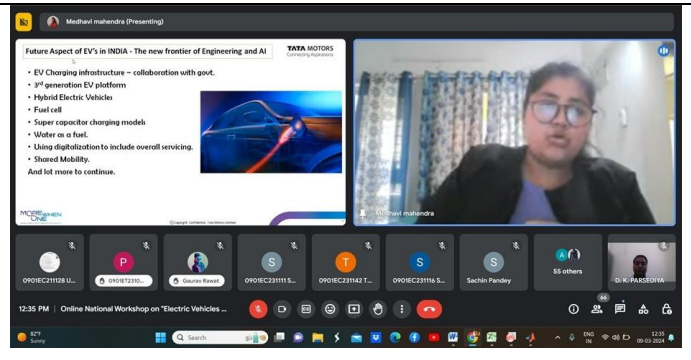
Medhavi mahendra (Presenting)

Future Aspect of EV's in INDIA - The new frontier of Engineering and AI

TATA MOTORS
Connecting Aspirations

• EV Charging infrastructure – collaboration with govt.
• 3rd generation EV platform
• Hybrid Electric Vehicles
• Fuel cell
• Super capacitor charging models
• Water as a fuel.
• Using digitalization to include overall servicing.
• Shared Mobility.
And lot more to continue.

MORE WHEN ONE

Copyright, Confidential, Tata Motors Limited

Medhavi mahendra

0901EC211128 U...
P
0901ET2310...
Gaurav Rawat
S
0901EC231111 S...
T
0901EC231142 T...
S
0901EC231116 S...
S
Sachin Pandey
55 others
D. K. PARSEDIYA

12:35 PM | Online National Workshop on "Electric Vehicles ...

66

82°F
Sunny

Search

ENG
IN
12:35
09-03-2024